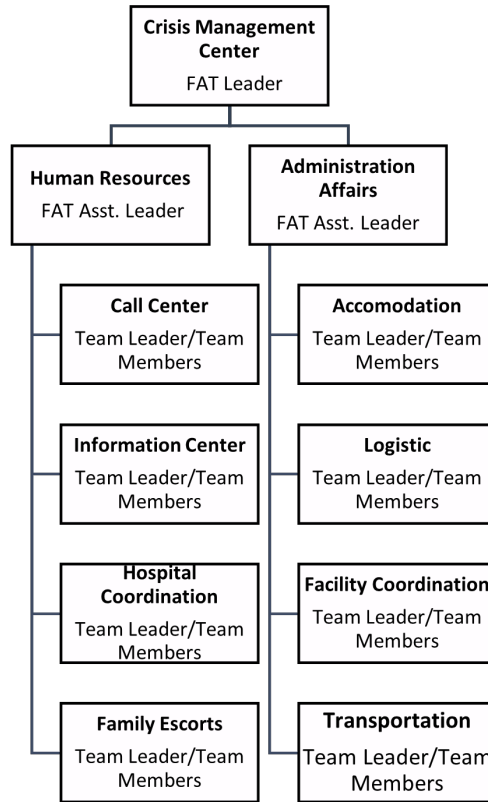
Crisis Management Center
FAT Leader

Human Resources
FAT Asst. Leader

Call Center
Team Leader/Team Members

Information Center
Team Leader/Team Members

Hospital Coordination
Team Leader/Team Members

Family Escorts
Team Leader/Team Members

Administration Affairs
FAT Asst. Leader

Accomodation
Team Leader/Team Members

Logistic
Team Leader/Team Members

Facility Coordination
Team Leader/Team Members

Transportation
Team Leader/Team Members